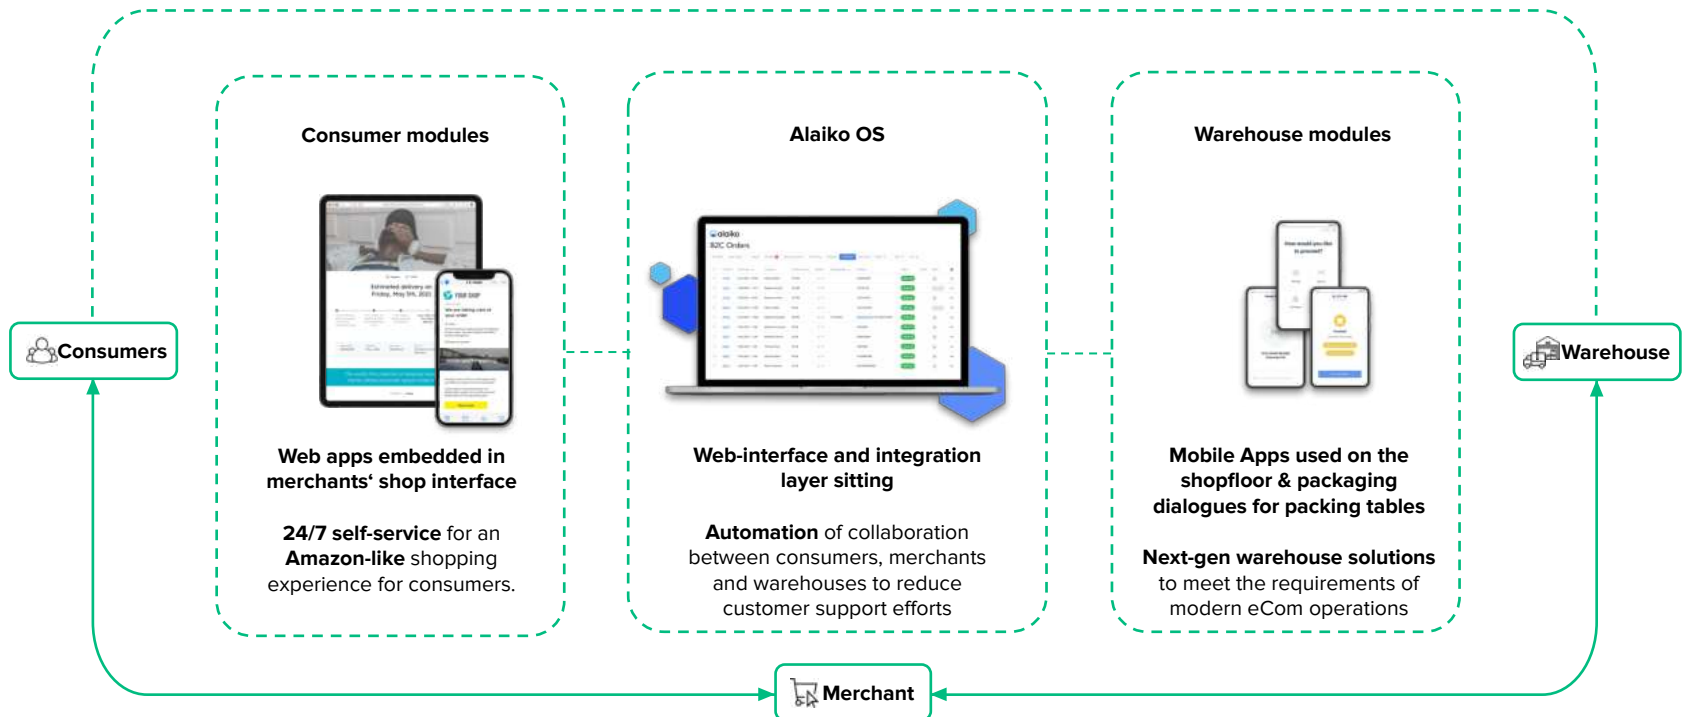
Consumers

Consumer modules

Web apps embedded in merchants‘ shop interface

**24/7 self-service** for an **Amazon-like** shopping experience for consumers.

Alaiko OS

Web-interface and integration layer sitting

**Automation** of collaboration between consumers, merchants and warehouses to reduce customer support efforts

Warehouse modules

Mobile Apps used on the shopfloor & packaging dialogues for packing tables

**Next-gen warehouse solutions** to meet the requirements of modern eCom operations

Warehouse

Merchant